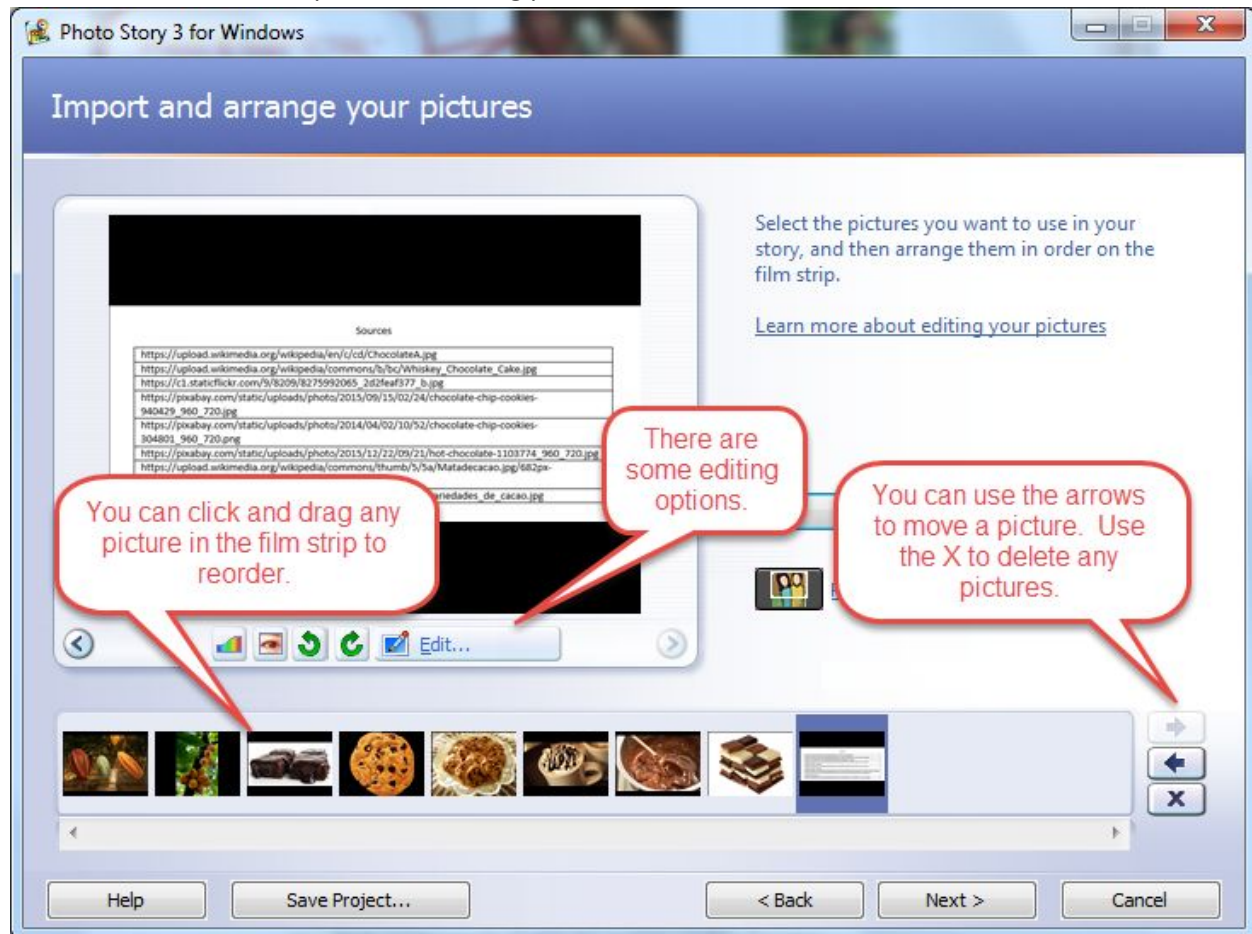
Photo Story 3 for Windows

Import and arrange your pictures

Sources

| |
|---|
| https://upload.wikimedia.org/wikipedia/en/c/cd/ChocolateA.jpg |
| https://upload.wikimedia.org/wikipedia/commons/b/bc/Whiskey_Chocolate_Cake.jpg |
| https://c1.staticflickr.com/9/8209/8275992065_2d2feaf377_b.jpg |
| https://pixabay.com/static/uploads/photo/2015/09/15/02/24/chocolate-chip-cookies-940429_960_720.jpg |
| https://pixabay.com/static/uploads/photo/2014/04/02/10/52/chocolate-chip-cookies-304801_960_720.png |
| https://pixabay.com/static/uploads/photo/2015/12/22/09/21/hot-chocolate-1103774_960_720.jpg |
| https://upload.wikimedia.org/wikipedia/commons/thumb/5/5a/Matadecacao.jpg/682px- |
| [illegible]riedades_de_cacao.jpg |

Select the pictures you want to use in your story, and then arrange them in order on the film strip.

Learn more about editing your pictures

There are some editing options.

You can click and drag any picture in the film strip to reorder.

You can use the arrows to move a picture. Use the X to delete any pictures.

Edit...

Help

Save Project...

< Back

Next >

Cancel